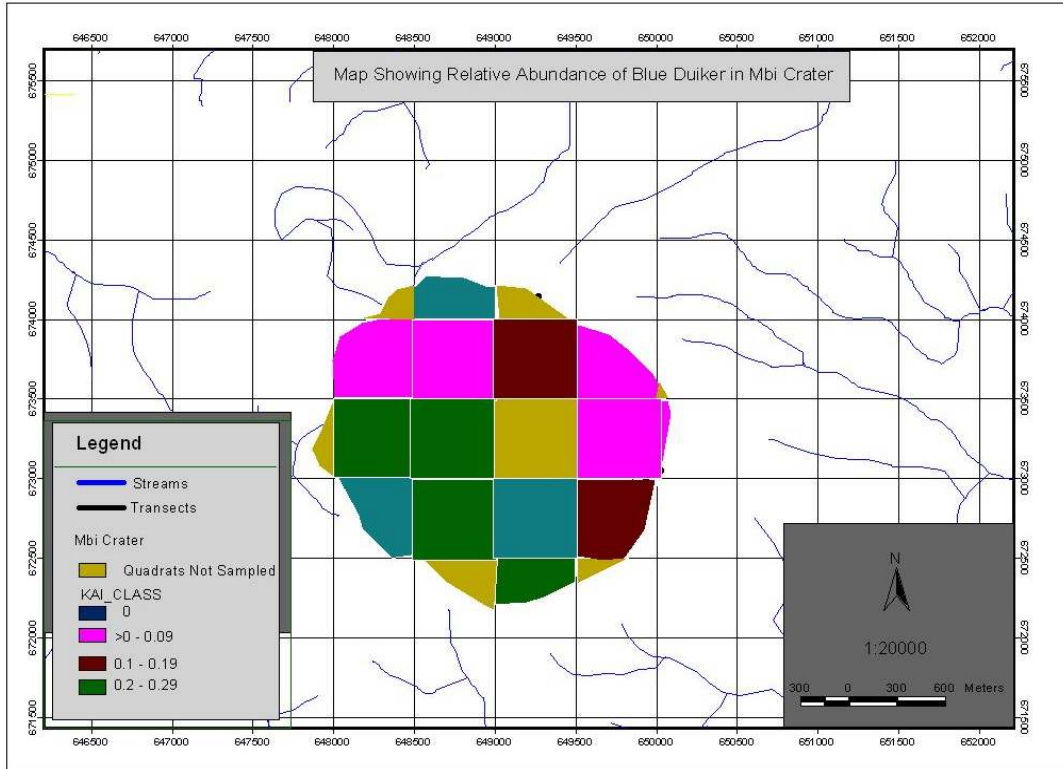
646500 647000 647500 648000 648500 649000 649500 650000 650500 651000 651500 652000

675500
675000
674500
674000
673500
673000
672500
672000
671500

Map Showing Relative Abundance of Blue Duiker in Mbi Crater

675500
675000
674500
674000
673500
673000
672500
672000
671500

Legend

Streams

Transects

Mbi Crater

Quadrats Not Sampled

KAI_CLASS

0

>0 - 0.09

0.1 - 0.19

0.2 - 0.29

N

1:20000

300 0 300 600 Meters

646500 647000 647500 648000 648500 649000 649500 650000 650500 651000 651500 652000